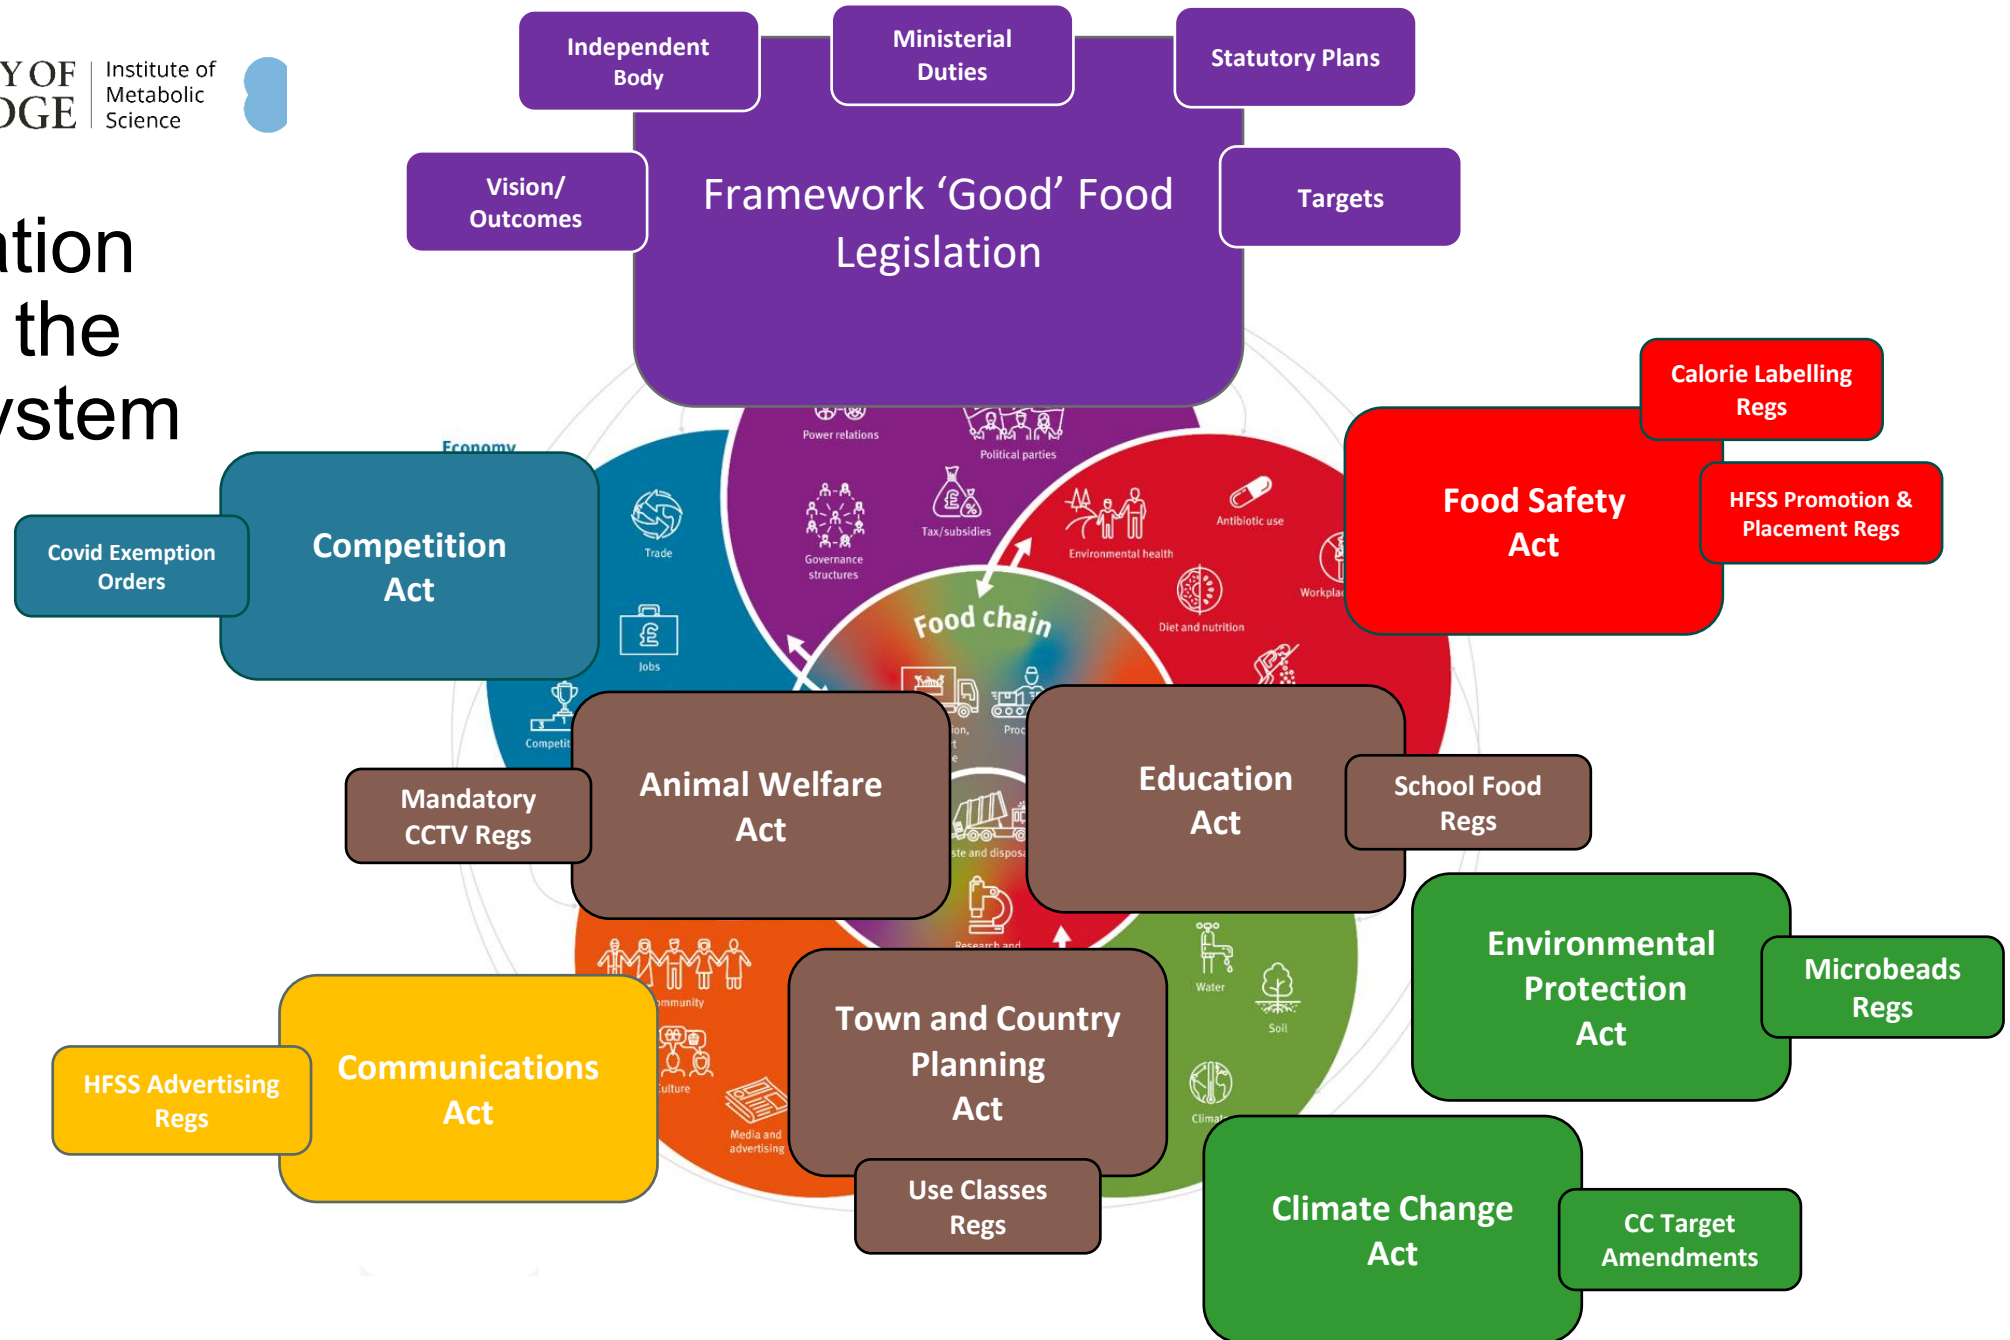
Y OF
DGE

Institute of Metabolic Science

tion
the
ystem

Independent Body

Ministerial Duties

Statutory Plans

Vision/ Outcomes

Framework 'Good' Food Legislation

Targets

Calorie Labelling Regs

Food Safety Act

HFSS Promotion & Placement Regs

Economy

Covid Exemption Orders

Competition Act

Power relations

Political parties

Governance structures

Tax/subsidies

Trade

Jobs

Competit

Environmental health

Antibiotic use

Workplac

Diet and nutrition

Food chain

Proc

Mandatory CCTV Regs

Animal Welfare Act

Education Act

School Food Regs

ste and dispos

Research and

Environmental Protection Act

Microbeads Regs

Water

Soil

Climat

mmunity

ulture

Media and advertising

HFSS Advertising Regs

Communications Act

Town and Country Planning Act

Use Classes Regs

Climate Change Act

CC Target Amendments